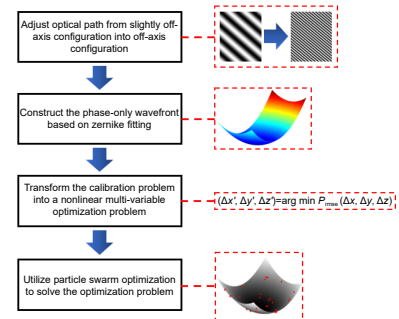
Adjust optical path from slightly off-axis configuration into off-axis configuration

Construct the phase-only wavefront based on zernike fitting

Transform the calibration problem into a nonlinear multi-variable optimization problem

$(\Delta x', \Delta y', \Delta z')=\arg\min P_{\max}(\Delta x, \Delta y, \Delta z)$

Utilize particle swarm optimization to solve the optimization problem